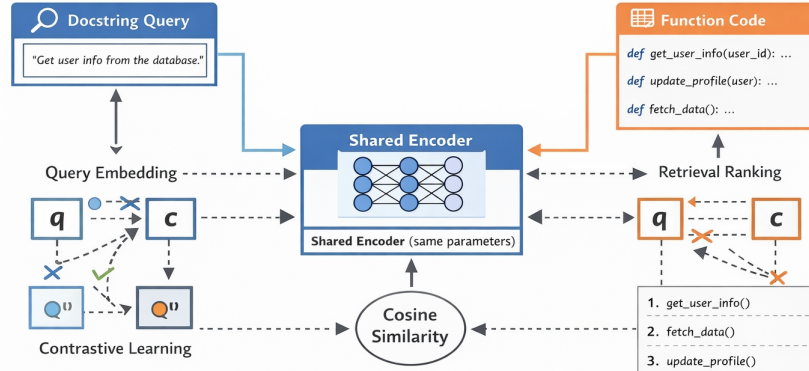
Docstring Query

"Get user info from the database."

Function Code

def get_user_info(user_id): ...

def update_profile(user): ...

def fetch_data(): ...

Shared Encoder

Shared Encoder (same parameters)

Query Embedding

Retrieval Ranking

q

c

q

c

Contrastive Learning

Cosine Similarity

1. get_user_info()

2. fetch_data()

3. update_profile()